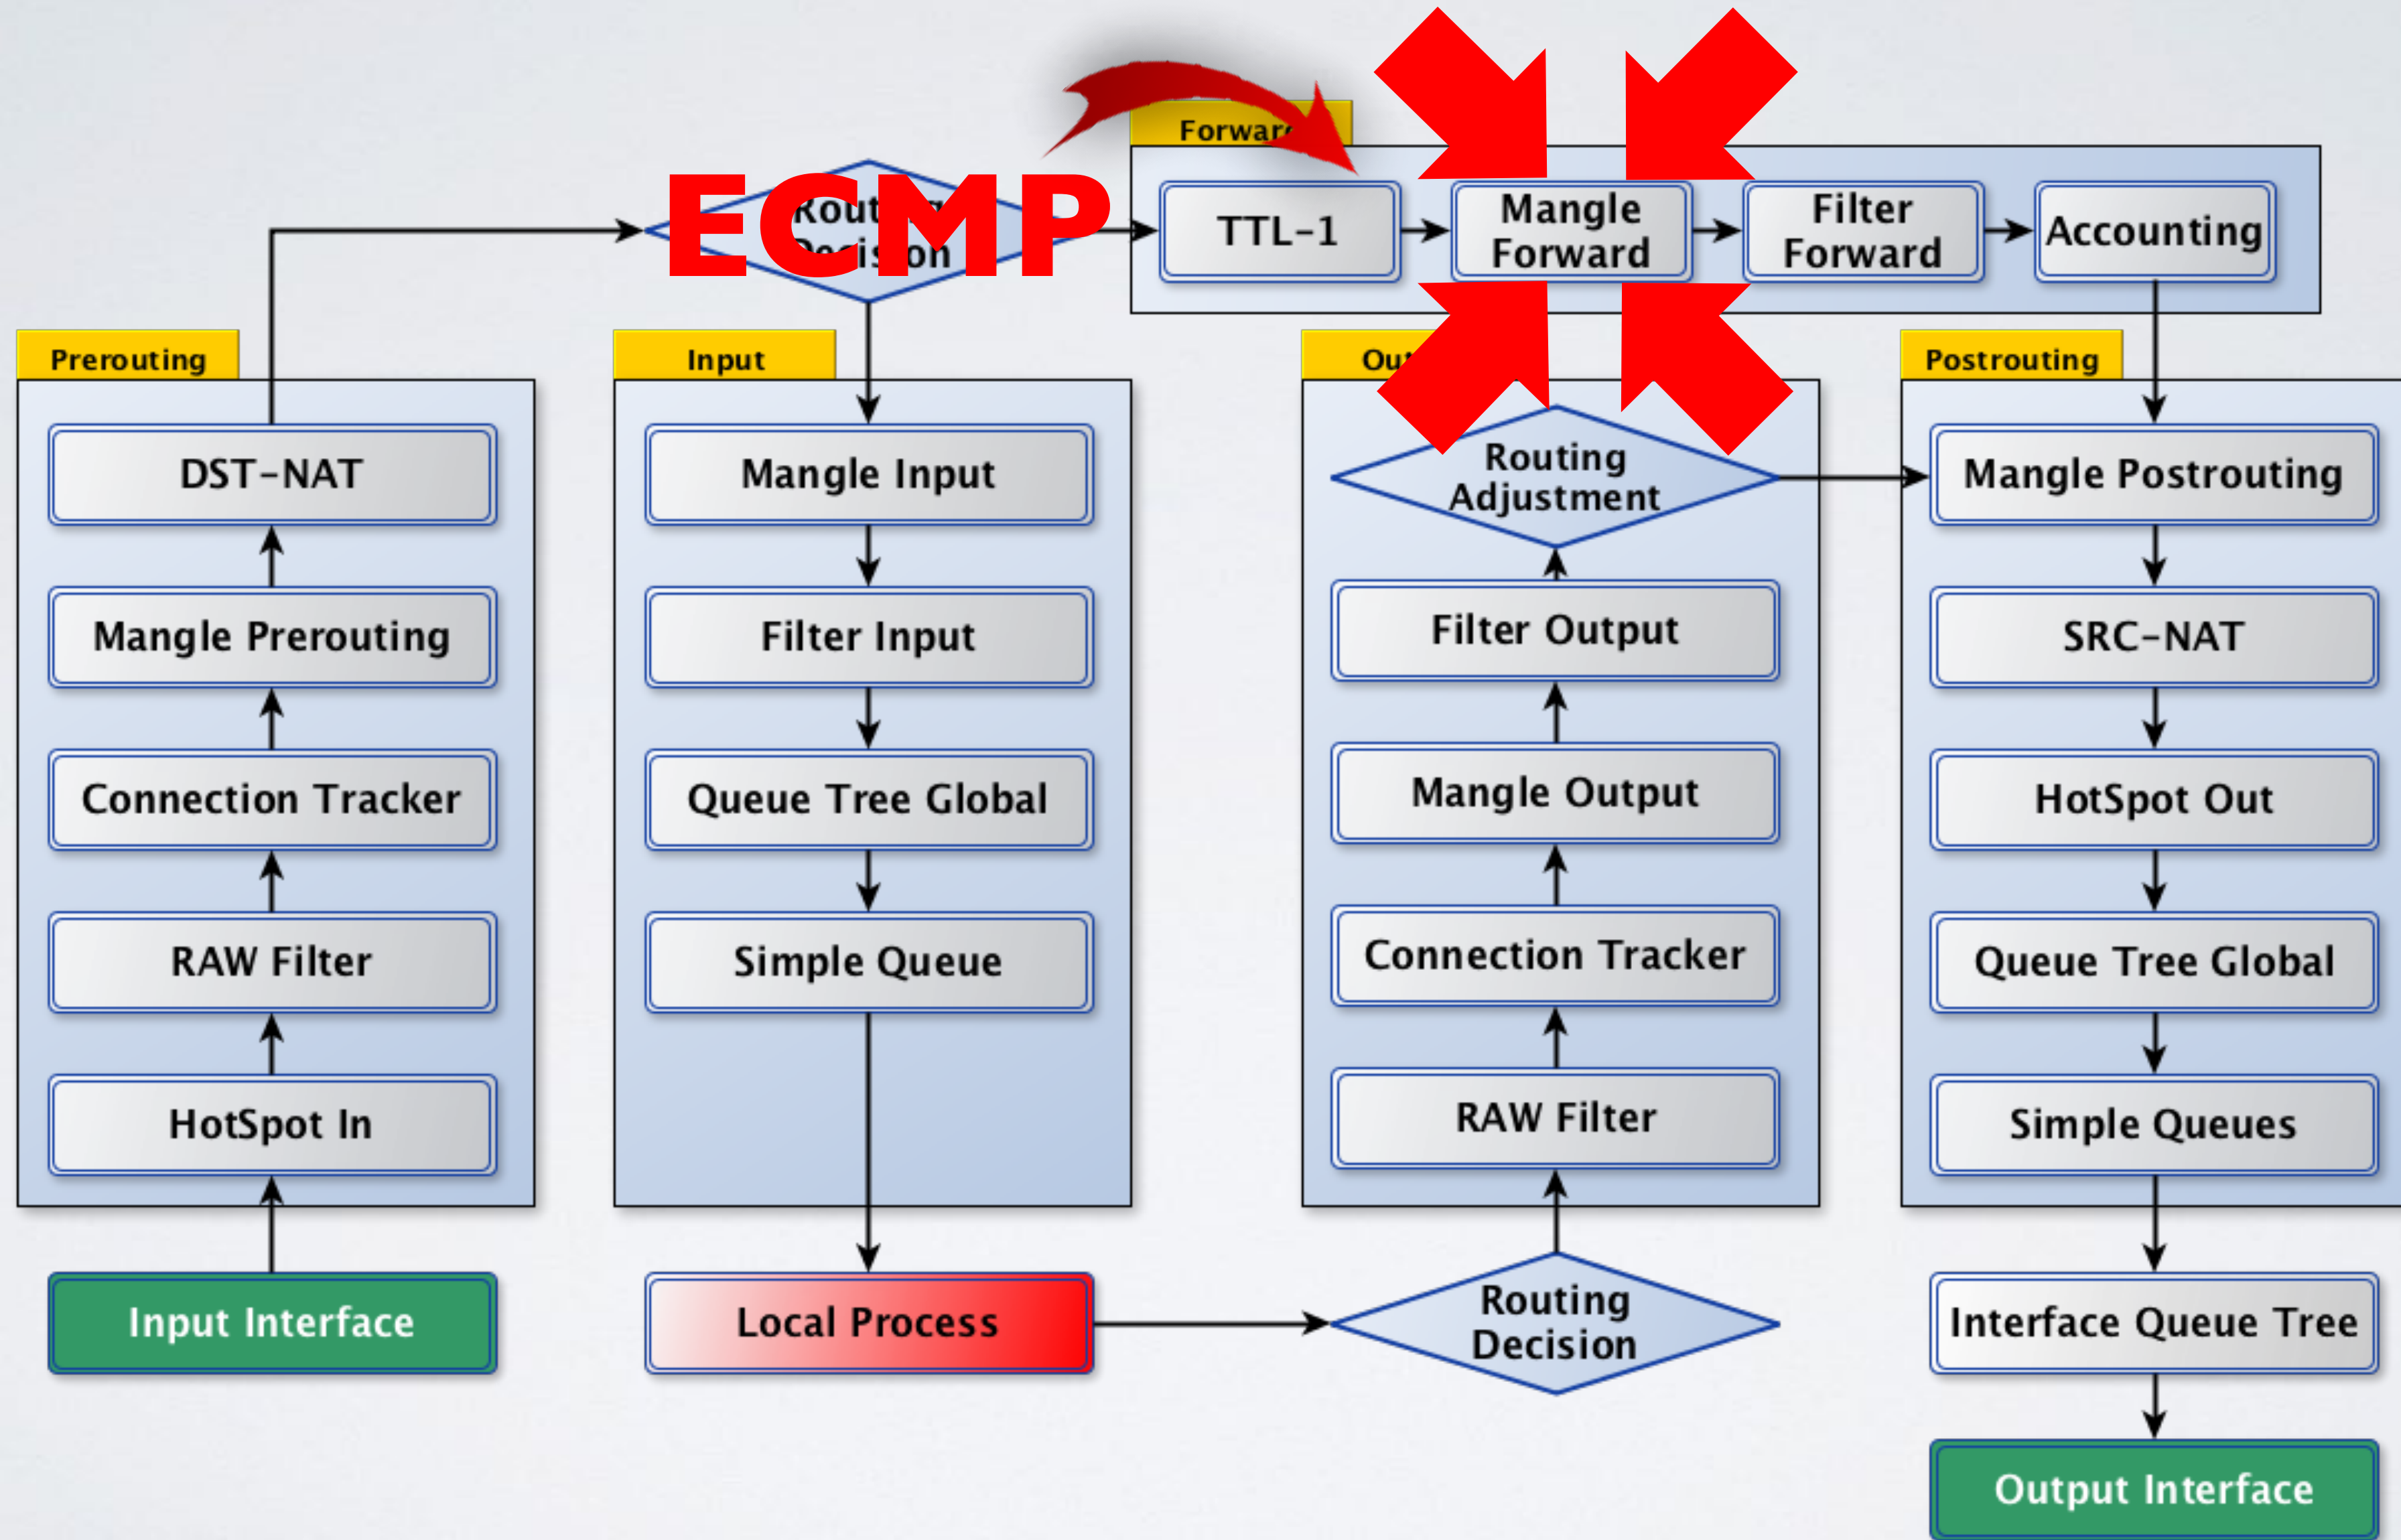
ECMP

Forwar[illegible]

TTL-1

Mangle Forward

Filter Forward

Accounting

Rout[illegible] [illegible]ision

Prerouting

DST-NAT

Mangle Prerouting

Connection Tracker

RAW Filter

HotSpot In

Input Interface

Input

Mangle Input

Filter Input

Queue Tree Global

Simple Queue

Local Process

Ou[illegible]

Routing Adjustment

Filter Output

Mangle Output

Connection Tracker

RAW Filter

Routing Decision

Postrouting

Mangle Postrouting

SRC-NAT

HotSpot Out

Queue Tree Global

Simple Queues

Interface Queue Tree

Output Interface